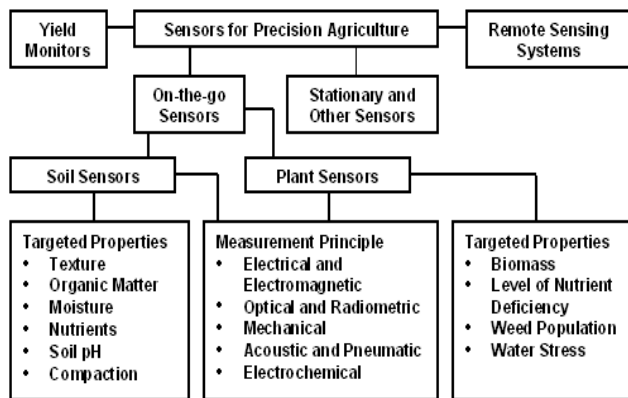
Yield Monitors

Sensors for Precision Agriculture

Remote Sensing Systems

On-the-go Sensors

Stationary and Other Sensors

Soil Sensors

Plant Sensors

Targeted Properties
• Texture
• Organic Matter
• Moisture
• Nutrients
• Soil pH
• Compaction

Measurement Principle
• Electrical and Electromagnetic
• Optical and Radiometric
• Mechanical
• Acoustic and Pneumatic
• Electrochemical

Targeted Properties
• Biomass
• Level of Nutrient Deficiency
• Weed Population
• Water Stress